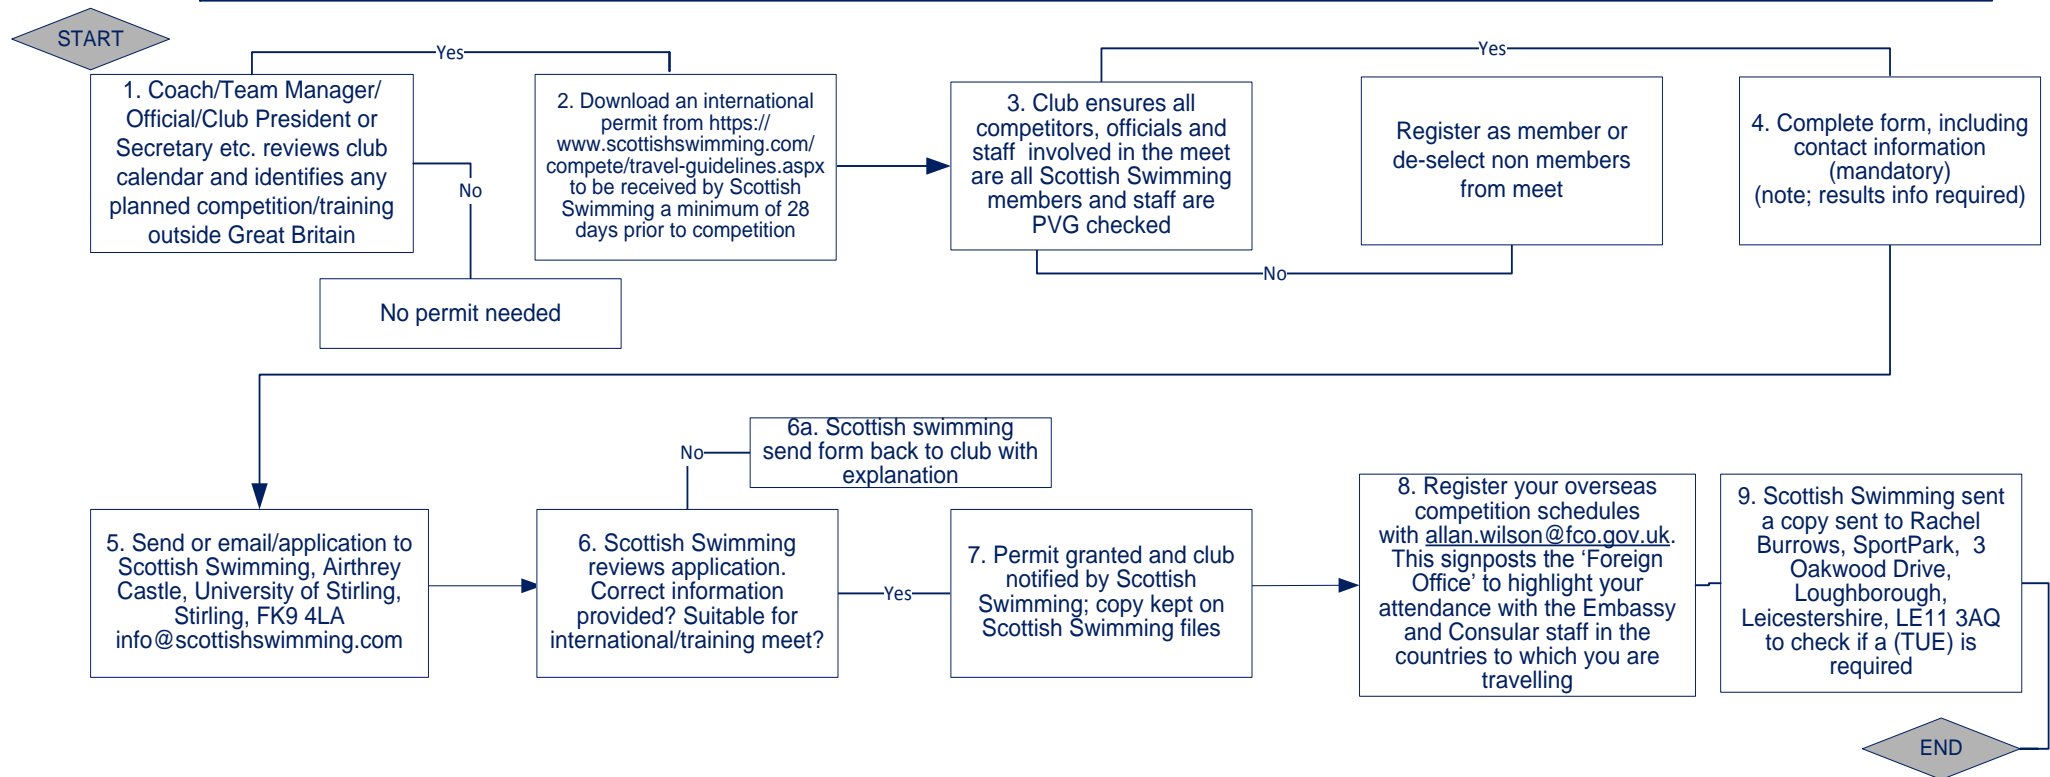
START

Yes

1. Coach/Team Manager/ Official/Club President or Secretary etc. reviews club calendar and identifies any planned competition/training outside Great Britain

No

No permit needed

2. Download an international permit from https:// www.scottishswimming.com/ compete/travel-guidelines.aspx to be received by Scottish Swimming a minimum of 28 days prior to competition

Yes

3. Club ensures all competitors, officials and staff involved in the meet are all Scottish Swimming members and staff are PVG checked

No

Register as member or de-select non members from meet

4. Complete form, including contact information (mandatory) (note; results info required)

5. Send or email/application to Scottish Swimming, Airthrey Castle, University of Stirling, Stirling, FK9 4LA info@scottishswimming.com

6. Scottish Swimming reviews application. Correct information provided? Suitable for international/training meet?

No

6a. Scottish swimming send form back to club with explanation

Yes

7. Permit granted and club notified by Scottish Swimming; copy kept on Scottish Swimming files

8. Register your overseas competition schedules with allan.wilson@fco.gov.uk. This signposts the 'Foreign Office' to highlight your attendance with the Embassy and Consular staff in the countries to which you are travelling

9. Scottish Swimming sent a copy sent to Rachel Burrows, SportPark, 3 Oakwood Drive, Loughborough, Leicestershire, LE11 3AQ to check if a (TUE) is required

END